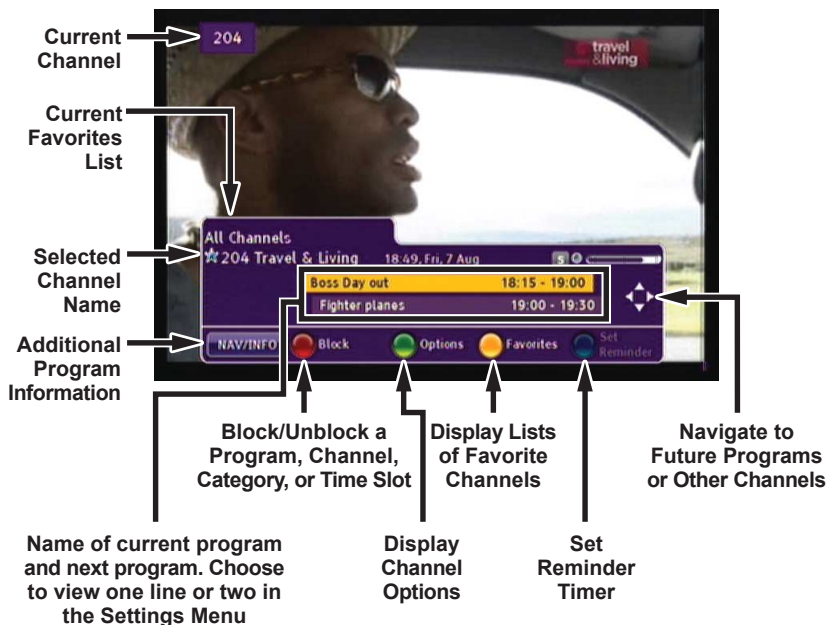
Current Channel

204

travel &living

Current Favorites List

Selected Channel Name

Additional Program Information

All Channels
204 Travel & Living 18:49, Fri, 7 Aug 5

Boss Day out 18:15 - 19:00
Fighter planes 19:00 - 19:30

NAV/INFO Block Options Favorites Set Reminder

Block/Unblock a Program, Channel, Category, or Time Slot

Display Lists of Favorite Channels

Navigate to Future Programs or Other Channels

Name of current program and next program. Choose to view one line or two in the Settings Menu

Display Channel Options

Set Reminder Timer